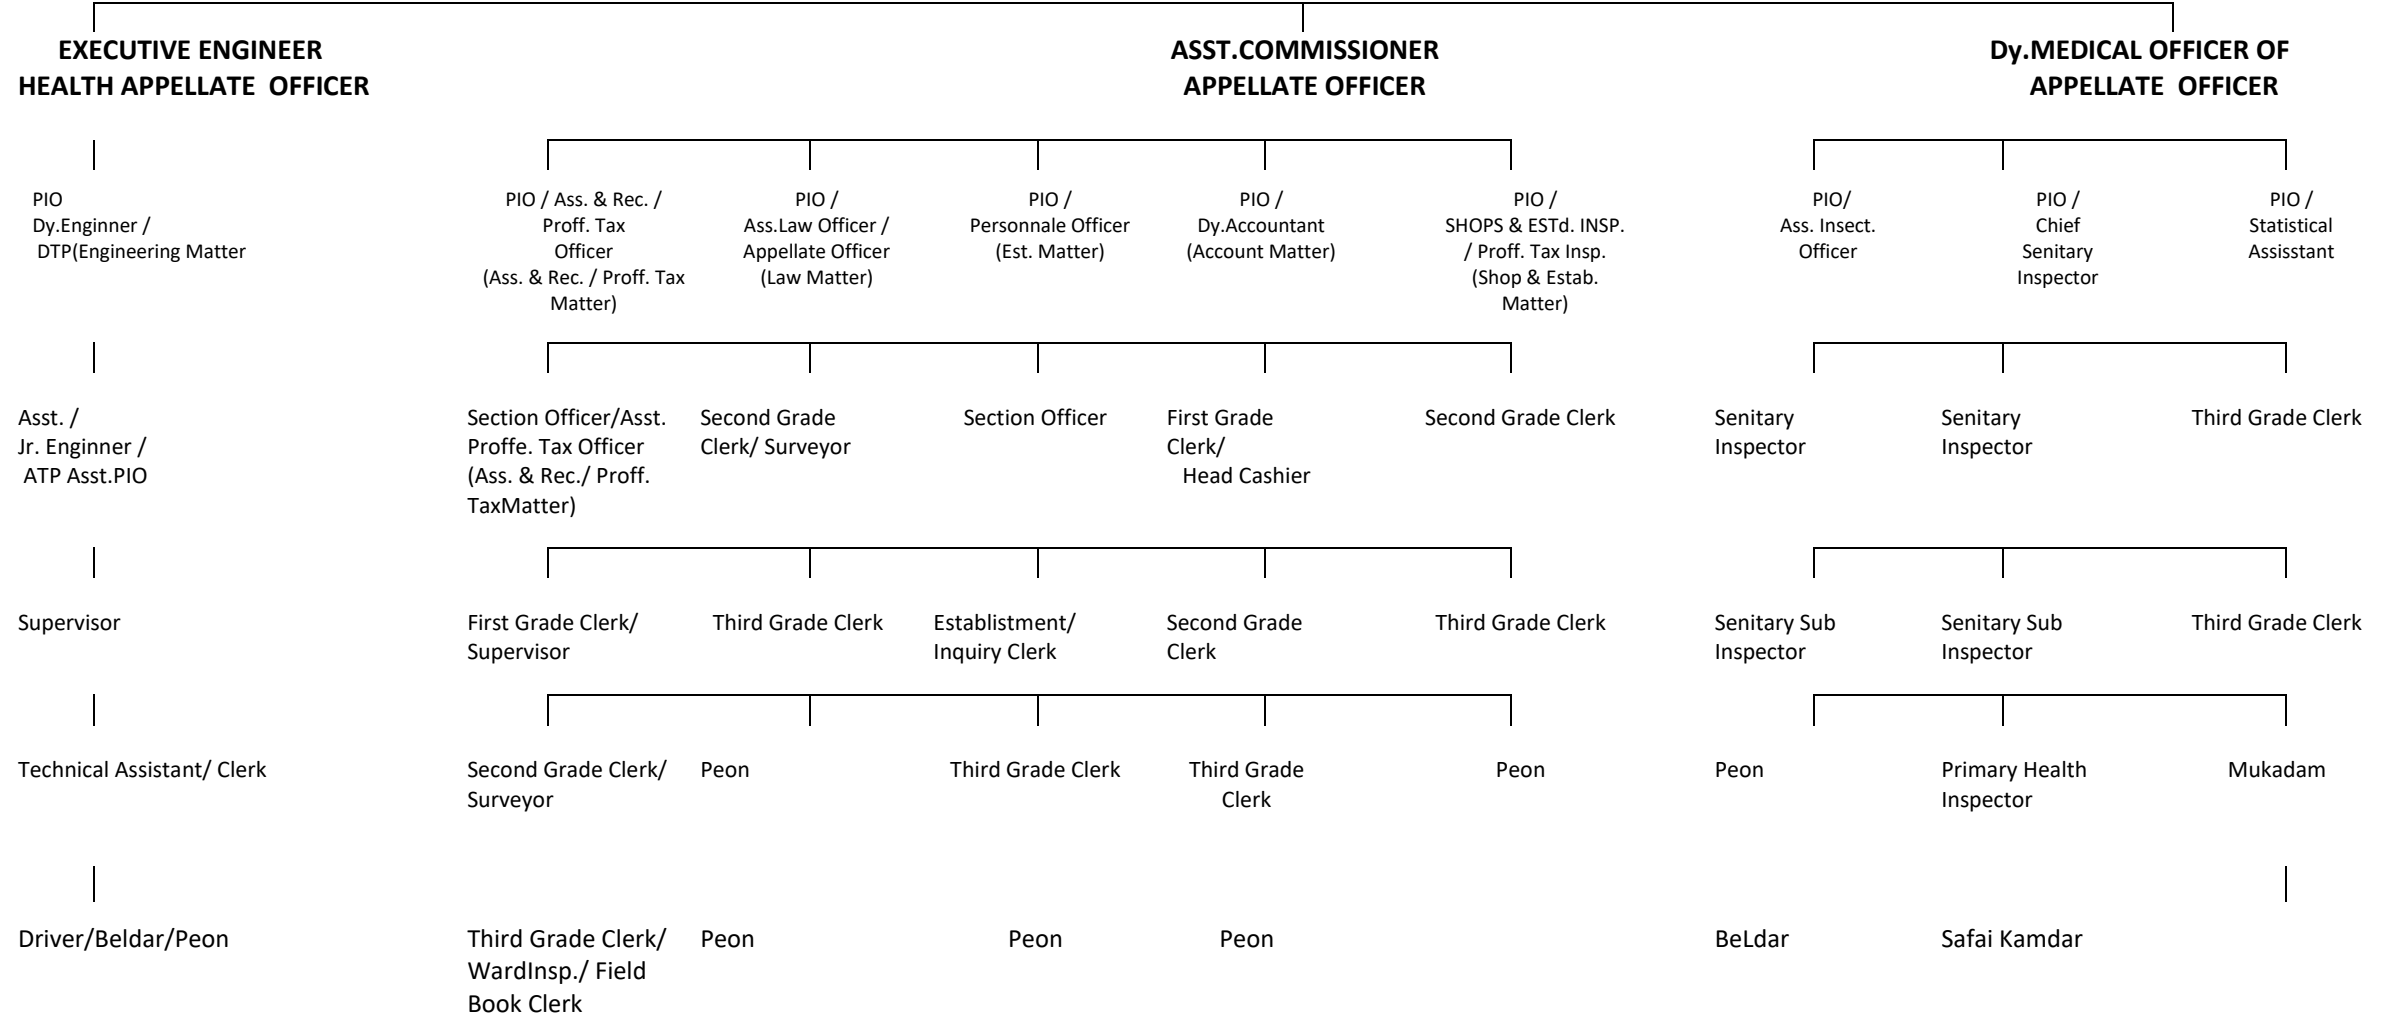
EXECUTIVE ENGINEER
HEALTH APPELLATE OFFICER

ASST.COMMISSIONER
APPELLATE OFFICER

Dy.MEDICAL OFFICER OF
APPELLATE OFFICER

PIO
Dy.Enginner /
DTP(Engineering Matter

PIO / Ass. & Rec. / Proff. Tax Officer (Ass. & Rec. / Proff. Tax Matter)

PIO / Ass.Law Officer / Appellate Officer (Law Matter)

PIO / Personnale Officer (Est. Matter)

PIO / Dy.Accountant (Account Matter)

PIO / SHOPS & ESTd. INSP. / Proff. Tax Insp. (Shop & Estab. Matter)

PIO/ Ass. Insect. Officer

PIO / Chief Senitary Inspector

PIO / Statistical Assisstant

Asst. / Jr. Enginner / ATP Asst.PIO

Section Officer/Asst. Proffe. Tax Officer (Ass. & Rec./ Proff. TaxMatter)

Second Grade Clerk/ Surveyor

Section Officer

First Grade Clerk/ Head Cashier

Second Grade Clerk

Senitary Inspector

Senitary Inspector

Third Grade Clerk

Supervisor

First Grade Clerk/ Supervisor

Third Grade Clerk

Establistment/ Inquiry Clerk

Second Grade Clerk

Third Grade Clerk

Senitary Sub Inspector

Senitary Sub Inspector

Third Grade Clerk

Technical Assistant/ Clerk

Second Grade Clerk/ Surveyor

Peon

Third Grade Clerk

Third Grade Clerk

Peon

Peon

Primary Health Inspector

Mukadam

Driver/Beldar/Peon

Third Grade Clerk/ WardInsp./ Field Book Clerk

Peon

Peon

Peon

BeLdar

Safai Kamdar